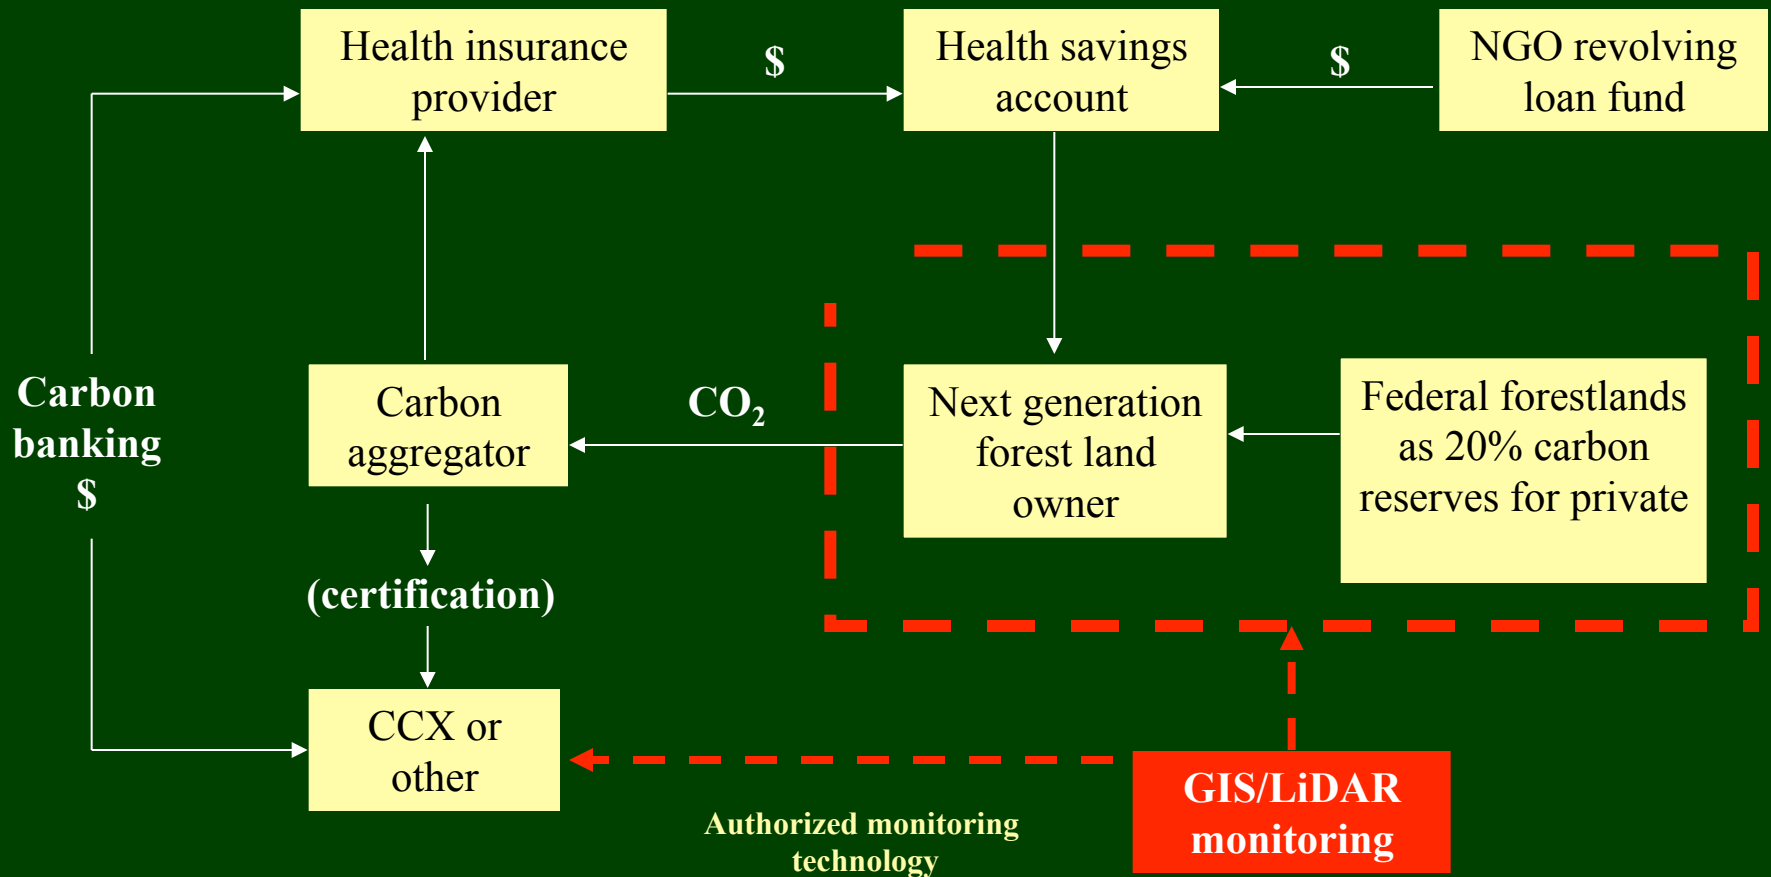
Health insurance provider

$

Health savings account

$

NGO revolving loan fund

Carbon banking $

Carbon aggregator

$CO_2$

Next generation forest land owner

Federal forestlands as 20% carbon reserves for private

(certification)

CCX or other

GIS/LiDAR monitoring

Authorized monitoring technology